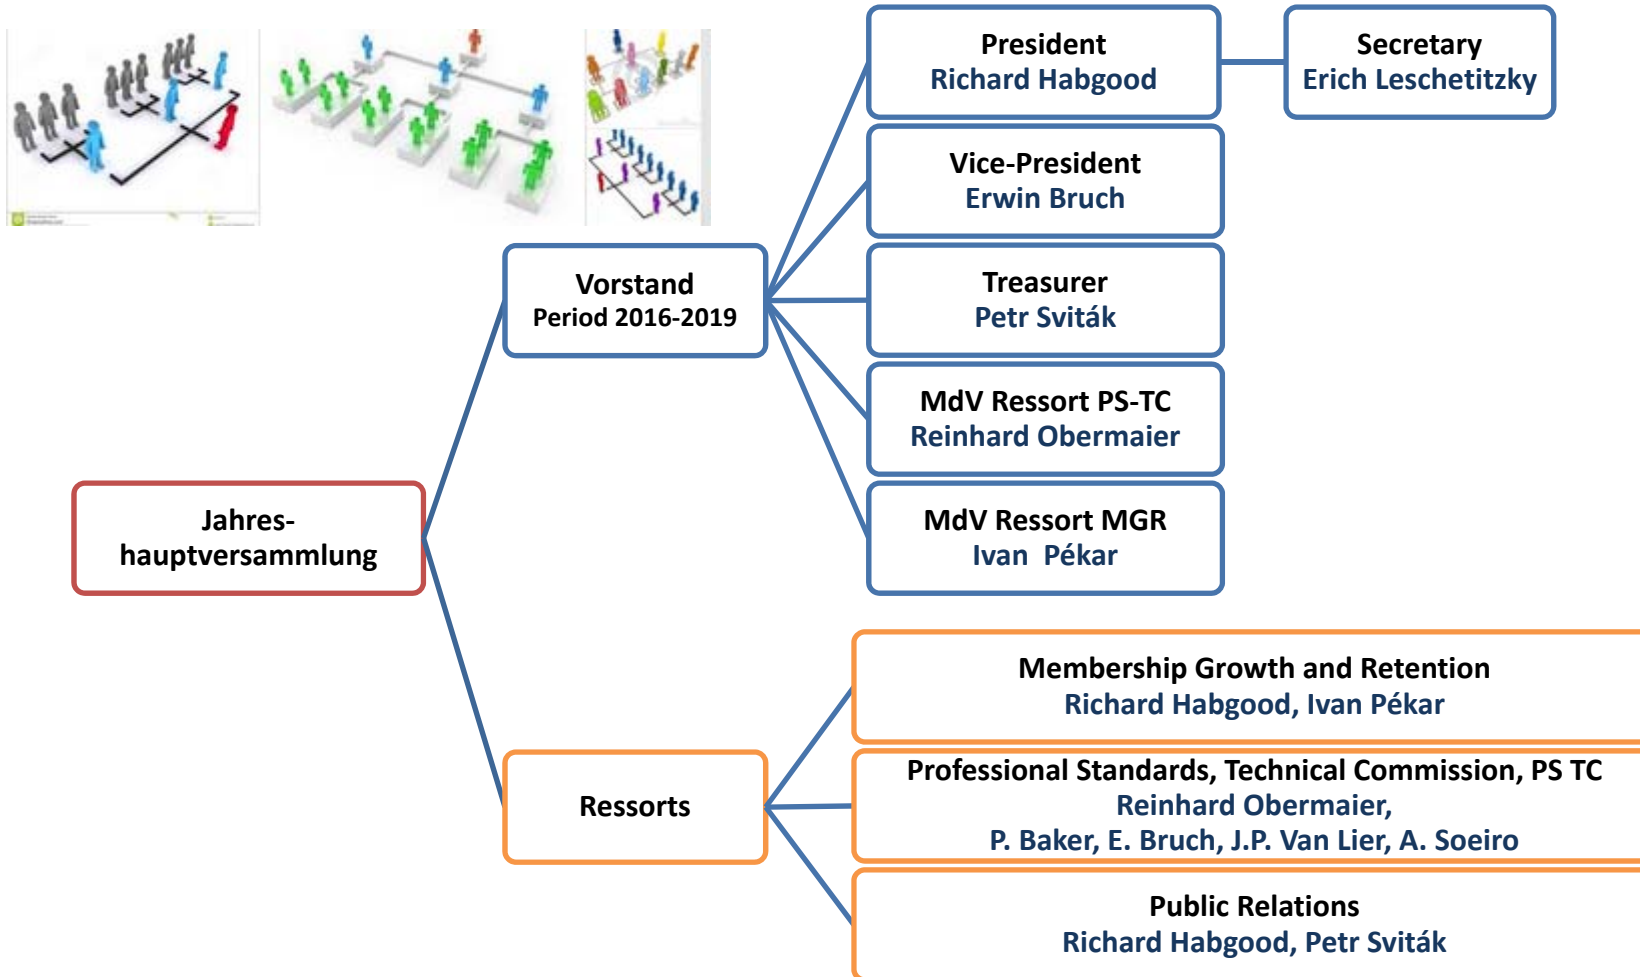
President
Richard Habgood

Secretary
Erich Leschetitzky

Vice-President
Erwin Bruch

Vorstand
Period 2016-2019

Treasurer
Petr Sviták

MdV Ressort PS-TC
Reinhard Obermaier

Jahres-
hauptversammlung

MdV Ressort MGR
Ivan Pékar

Membership Growth and Retention
Richard Habgood, Ivan Pékar

Ressorts

Professional Standards, Technical Commission, PS TC
Reinhard Obermaier,
P. Baker, E. Bruch, J.P. Van Lier, A. Soeiro

Public Relations
Richard Habgood, Petr Sviták